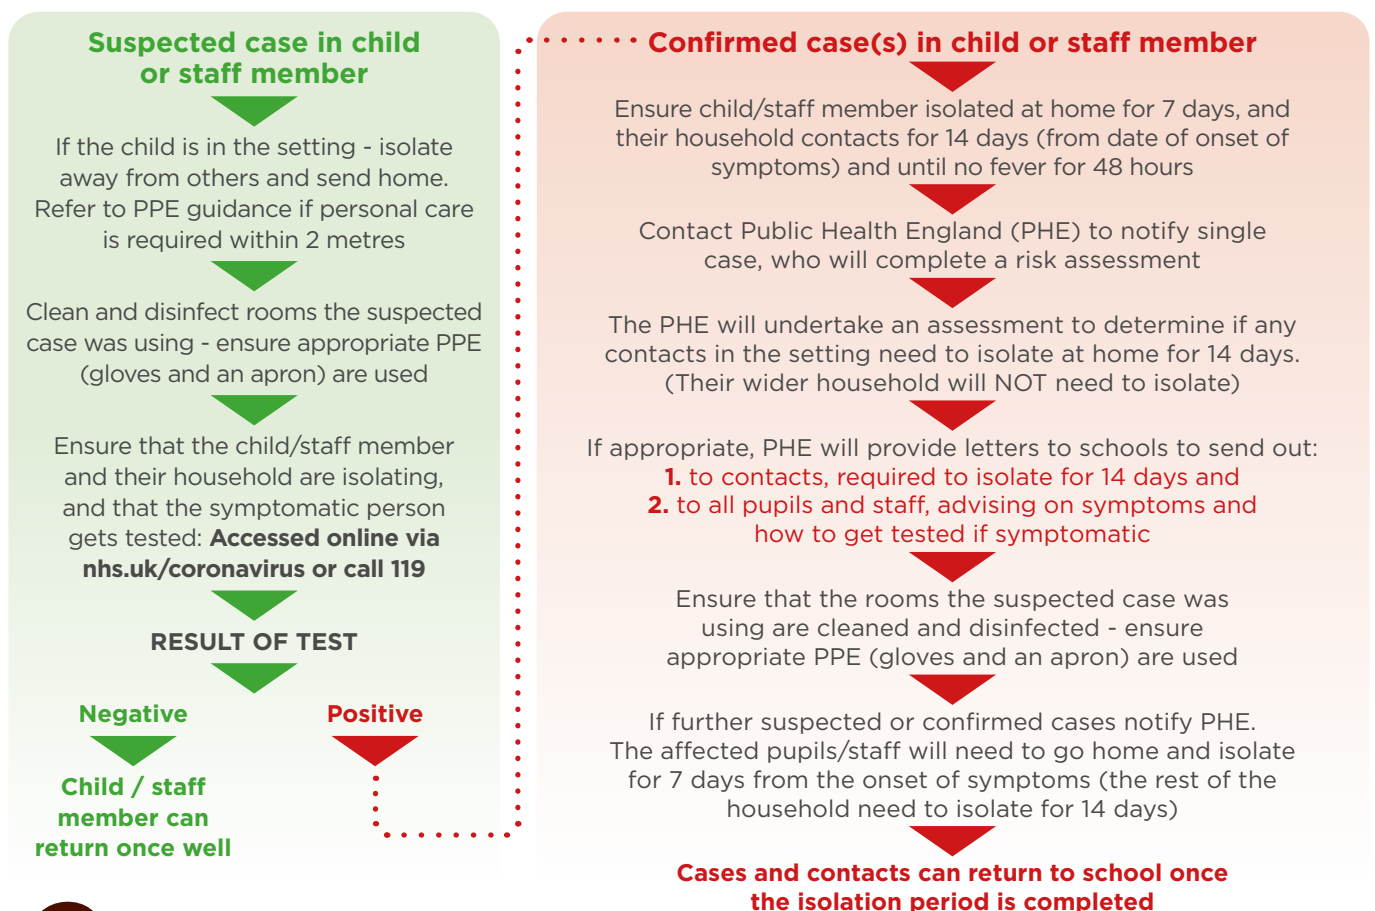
Suspected case in child or staff member

If the child is in the setting - isolate away from others and send home. Refer to PPE guidance if personal care is required within 2 metres

Clean and disinfect rooms the suspected case was using - ensure appropriate PPE (gloves and an apron) are used

Ensure that the child/staff member and their household are isolating, and that the symptomatic person gets tested: **Accessed online via nhs.uk/coronavirus or call 119**

RESULT OF TEST

Negative

Child / staff member can return once well

Positive

Confirmed case(s) in child or staff member

Ensure child/staff member isolated at home for 7 days, and their household contacts for 14 days (from date of onset of symptoms) and until no fever for 48 hours

Contact Public Health England (PHE) to notify single case, who will complete a risk assessment

The PHE will undertake an assessment to determine if any contacts in the setting need to isolate at home for 14 days. (Their wider household will NOT need to isolate)

If appropriate, PHE will provide letters to schools to send out:
**1.** to contacts, required to isolate for 14 days and
**2.** to all pupils and staff, advising on symptoms and how to get tested if symptomatic

Ensure that the rooms the suspected case was using are cleaned and disinfected - ensure appropriate PPE (gloves and an apron) are used

If further suspected or confirmed cases notify PHE. The affected pupils/staff will need to go home and isolate for 7 days from the onset of symptoms (the rest of the household need to isolate for 14 days)

Cases and contacts can return to school once the isolation period is completed